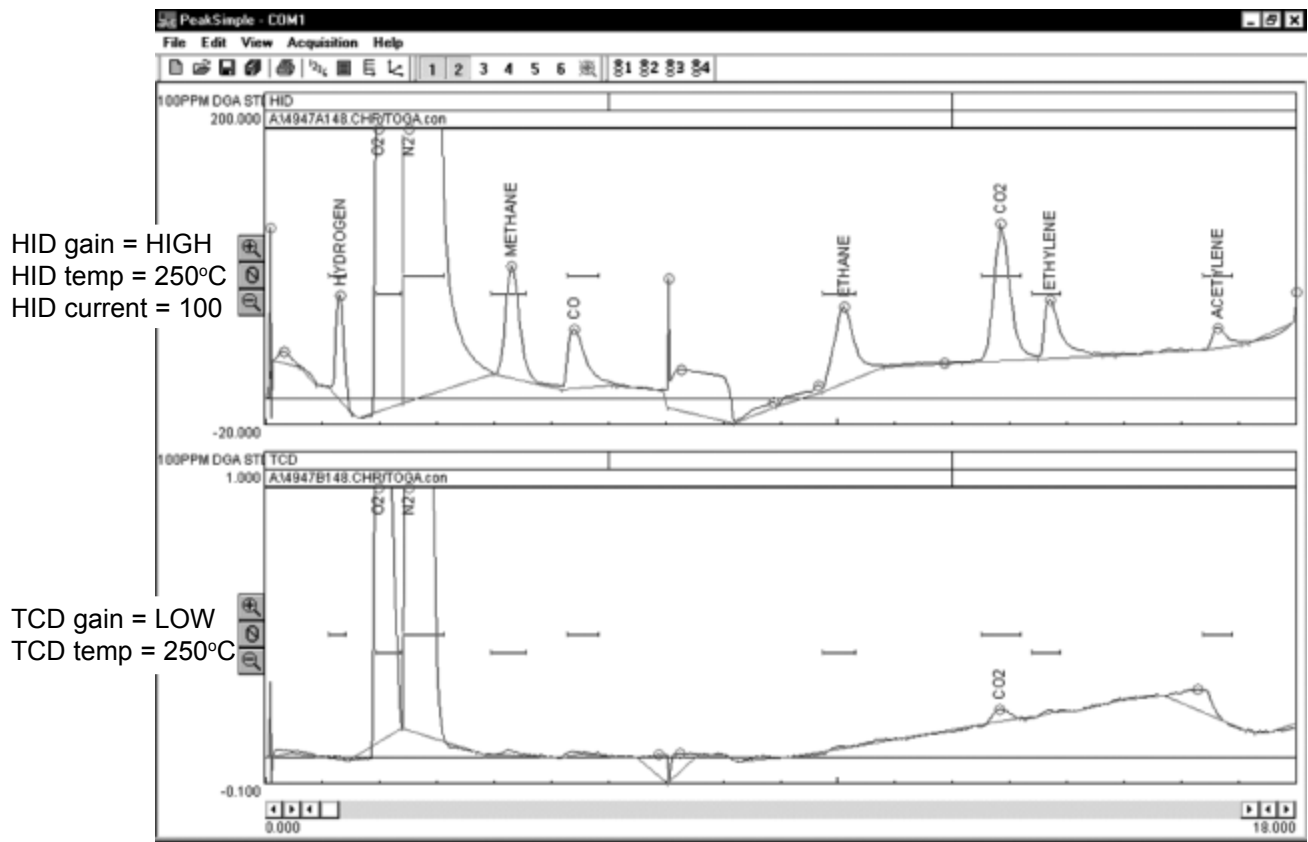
PeakSimple - COM1

File Edit View Acquisition Help

1 2 3 4 5 6 1 2 3 4

100PPM DGA ST HID
200.000 A:\4947A148.CHR/TOGA.con

O2 N2 HYDROGEN METHANE CO ETHANE CO2 ETHYLENE ACETYLENE

-20.000

HID gain = HIGH
HID temp = 250°C
HID current = 100

100PPM DGA ST TCD
1.000 A:\4947B148.CHR/TOGA.con

O2 N2 CO2

-0.100

TCD gain = LOW
TCD temp = 250°C

0.000 18.000